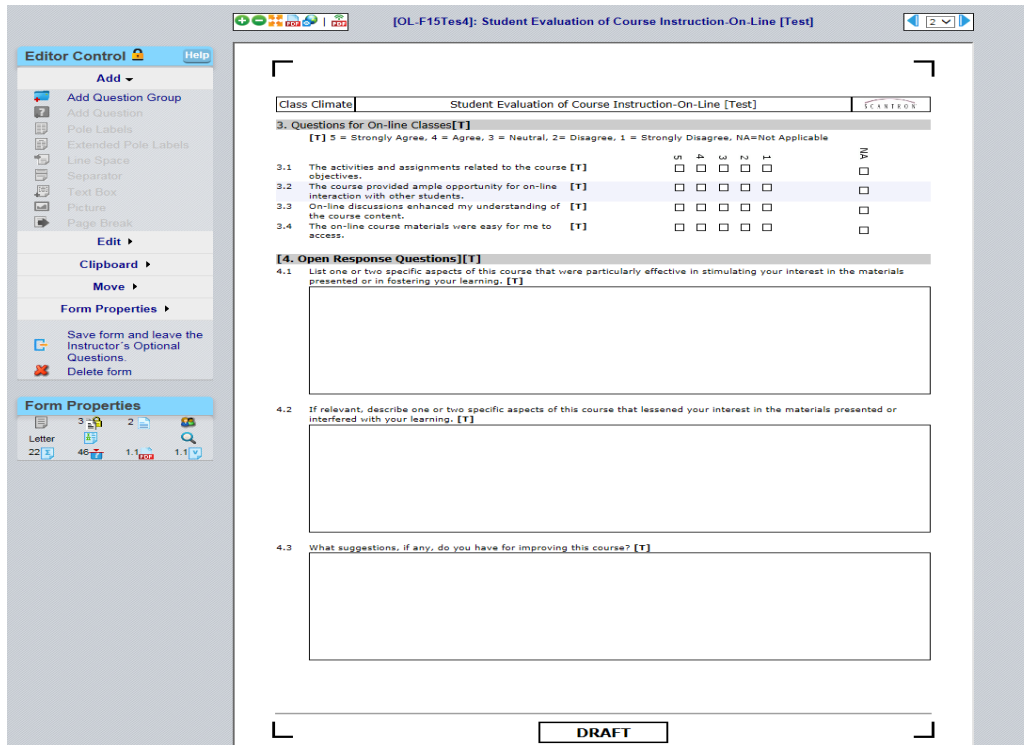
[OL-F15Tes4]: Student Evaluation of Course Instruction-On-Line [Test]

2

Editor Control

Help

Add

Add Question Group

Add Question

Pole Labels

Extended Pole Labels

Line Space

Separator

Text Box

Picture

Page Break

Edit

Clipboard

Move

Form Properties

Save form and leave the Instructor's Optional Questions.

Delete form

Form Properties

3 2

Letter

22 46 1.1 1.1

| Class Climate | Student Evaluation of Course Instruction-On-Line [Test] | SCANTRON |
|---|---|---|

3. Questions for On-line Classes[T]

[T] 5 = Strongly Agree, 4 = Agree, 3 = Neutral, 2= Disagree, 1 = Strongly Disagree, NA=Not Applicable

5 4 3 2 1 NA

3.1 The activities and assignments related to the course objectives. [T]

3.2 The course provided ample opportunity for on-line interaction with other students. [T]

3.3 On-line discussions enhanced my understanding of the course content. [T]

3.4 The on-line course materials were easy for me to access. [T]

[4. Open Response Questions][T]

4.1 List one or two specific aspects of this course that were particularly effective in stimulating your interest in the materials presented or in fostering your learning. [T]

4.2 If relevant, describe one or two specific aspects of this course that lessened your interest in the materials presented or interfered with your learning. [T]

4.3 What suggestions, if any, do you have for improving this course? [T]

DRAFT